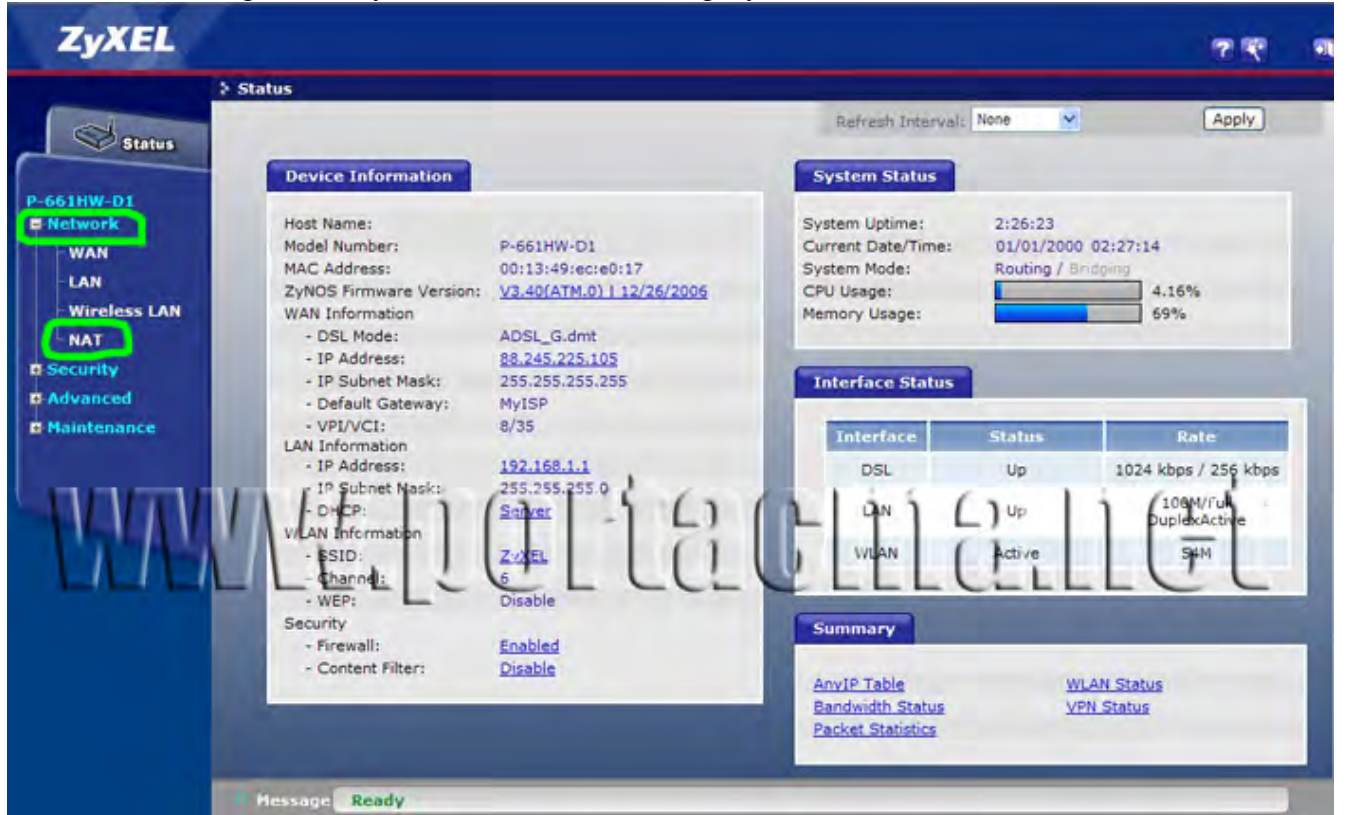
ZyXEL

Status

Status

P-661HW-D1
Network
WAN
LAN
Wireless LAN
NAT
Security
Advanced
Maintenance

Refresh Interval: None
Apply

Device Information

Host Name:
Model Number: P-661HW-D1
MAC Address: 00:13:49:ec:e0:17
ZyNOS Firmware Version: V3.40(ATM.0) | 12/26/2006
WAN Information
- DSL Mode: ADSL_G.dmt
- IP Address: 88.245.225.105
- IP Subnet Mask: 255.255.255.255
- Default Gateway: MyISP
- VPI/VCI: 8/35
LAN Information
- IP Address: 192.168.1.1
- IP Subnet Mask: 255.255.255.0
- DHCP: Server
WLAN Information
- SSID: ZyXEL
- Channel: 6
- WEP: Disable
Security
- Firewall: Enabled
- Content Filter: Disable

System Status

System Uptime: 2:26:23
Current Date/Time: 01/01/2000 02:27:14
System Mode: Routing / Bridging
CPU Usage: 4.16%
Memory Usage: 69%

Interface Status

| Interface | Status | Rate |
|---|---|---|
| DSL | Up | 1024 kbps / 256 kbps |
| LAN | Up | 100M/Full DuplexActive |
| WLAN | Active | 54M |

Summary

AnyIP Table
Bandwidth Status
Packet Statistics
WLAN Status
VPN Status

www.portacilia.net

Message Ready